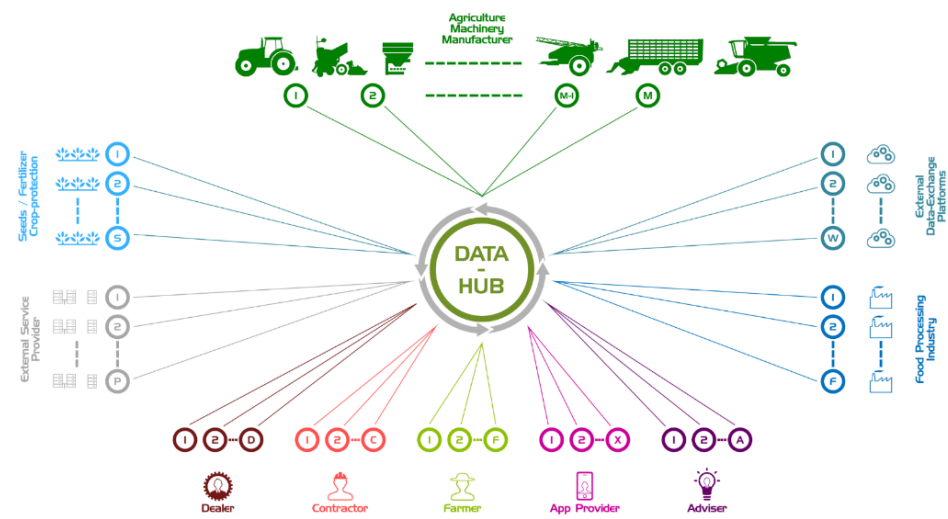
Agriculture Machinery Manufacturer

1 2 M-1 M

Seeds / Fertilizer Crop-protection

1 2 S

External Service Provider

1 2 P

DATA - HUB

External Data-Exchange Platforms

1 2 W

Food Processing Industry

1 2 F

1 2 D
Dealer

1 2 C
Contractor

1 2 F
Farmer

1 2 X
App Provider

1 2 A
Adviser